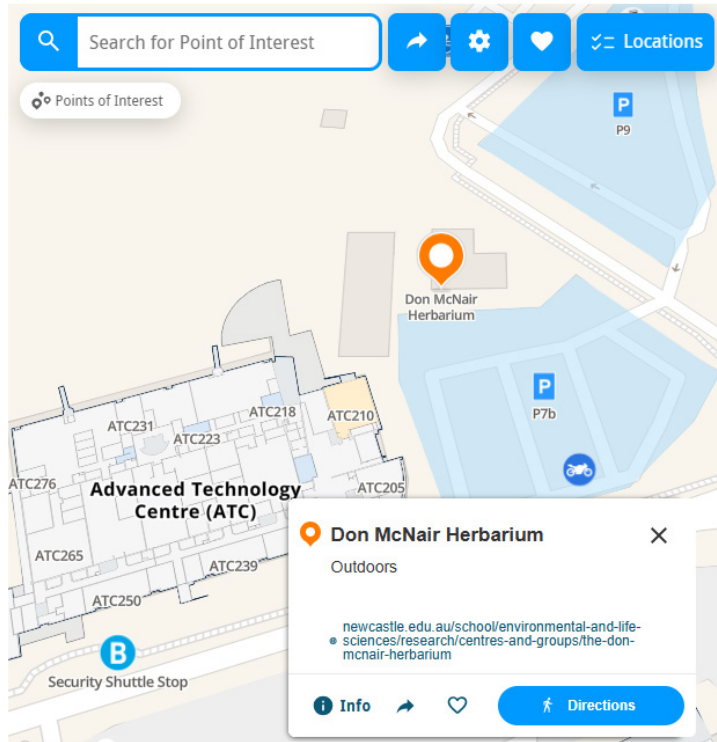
Search for Point of Interest

Locations

Points of Interest

P
P9

Don McNair Herbarium

ATC218
ATC210
ATC231
ATC223
ATC276
Advanced Technology Centre (ATC)
ATC205
ATC265
ATC239
ATC250

P
P7b

B
Security Shuttle Stop

Don McNair Herbarium
Outdoors

newcastle.edu.au/school/environmental-and-life-sciences/research/centres-and-groups/the-don-mcnair-herbarium

Info
Directions